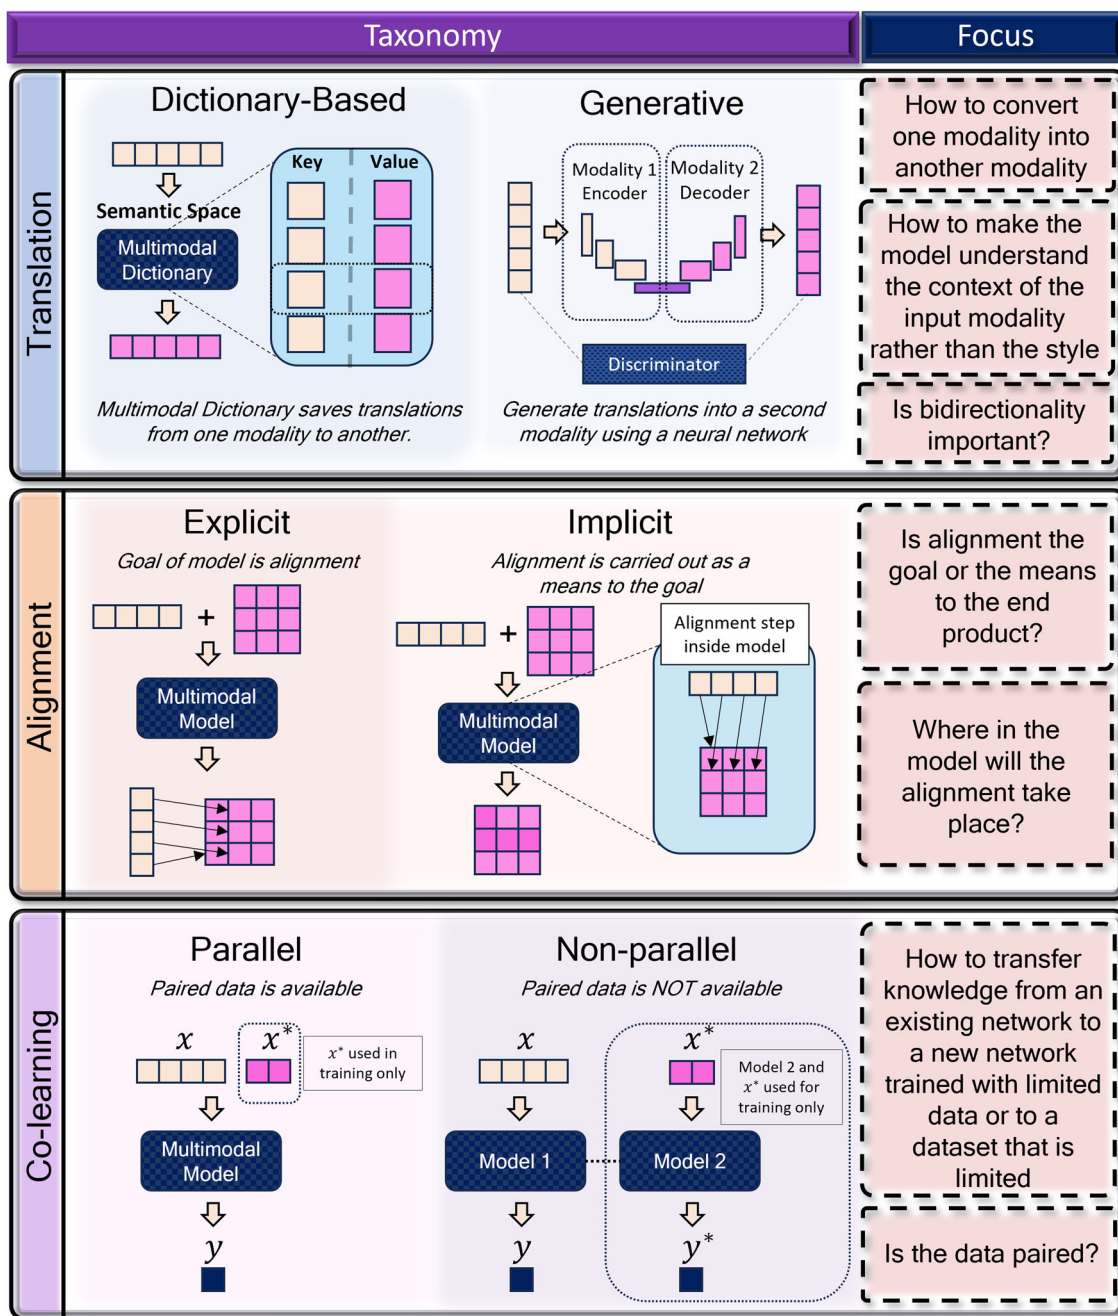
Taxonomy

Focus

Translation

Dictionary-Based

Semantic Space

Multimodal Dictionary

Key

Value

Multimodal Dictionary saves translations from one modality to another.

Generative

Modality 1 Encoder

Modality 2 Decoder

Discriminator

Generate translations into a second modality using a neural network

How to convert one modality into another modality

How to make the model understand the context of the input modality rather than the style

Is bidirectionality important?

Alignment

Explicit

Goal of model is alignment

+

Multimodal Model

Implicit

Alignment is carried out as a means to the goal

+

Multimodal Model

Alignment step inside model

Is alignment the goal or the means to the end product?

Where in the model will the alignment take place?

Co-learning

Parallel

Paired data is available

$x$

$x^*$

$x^*$ used in training only

Multimodal Model

$y$

Non-parallel

Paired data is NOT available

$x$

$x^*$

Model 2 and $x^*$ used for training only

Model 1

Model 2

$y$

$y^*$

How to transfer knowledge from an existing network to a new network trained with limited data or to a dataset that is limited

Is the data paired?